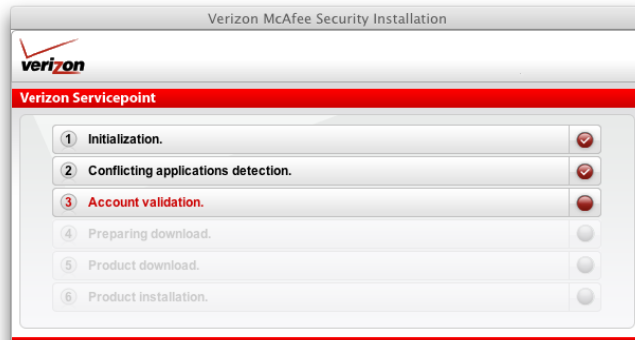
Verizon McAfee Security Installation

verizon

Verizon Servicepoint

1 Initialization.

2 Conflicting applications detection.

3 Account validation.

4 Preparing download.

5 Product download.

6 Product installation.